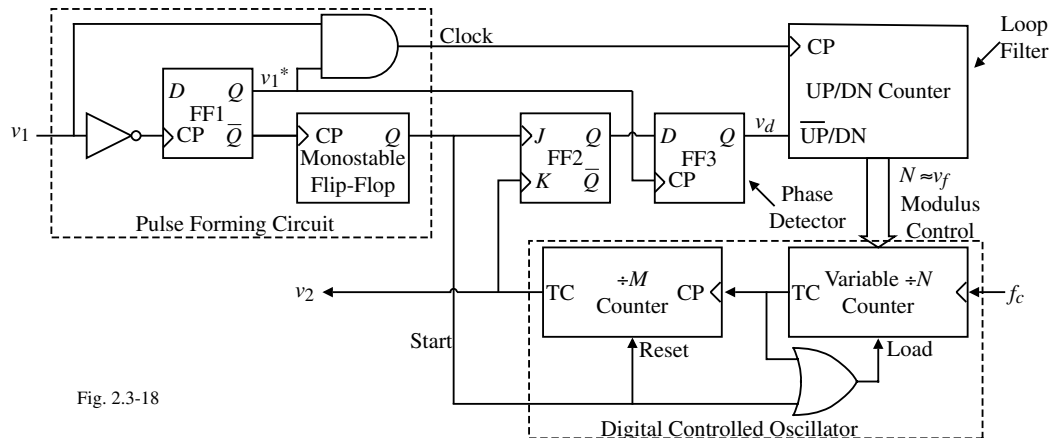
Loop Filter

Clock

CP

UP/DN Counter

$\overline{UP}$/DN

$v_1^*$

D Q

FF1

CP $\overline{Q}$

$v_1$

CP Q

Monostable Flip-Flop

Pulse Forming Circuit

J Q

FF2

K $\overline{Q}$

D Q

FF3

CP

$v_d$

Phase Detector

$N \approx v_f$

Modulus Control

$v_2$

TC

÷M

Counter

CP

Reset

Start

TC

Variable ÷N

Counter

Load

$f_c$

Fig. 2.3-18

Digital Controlled Oscillator